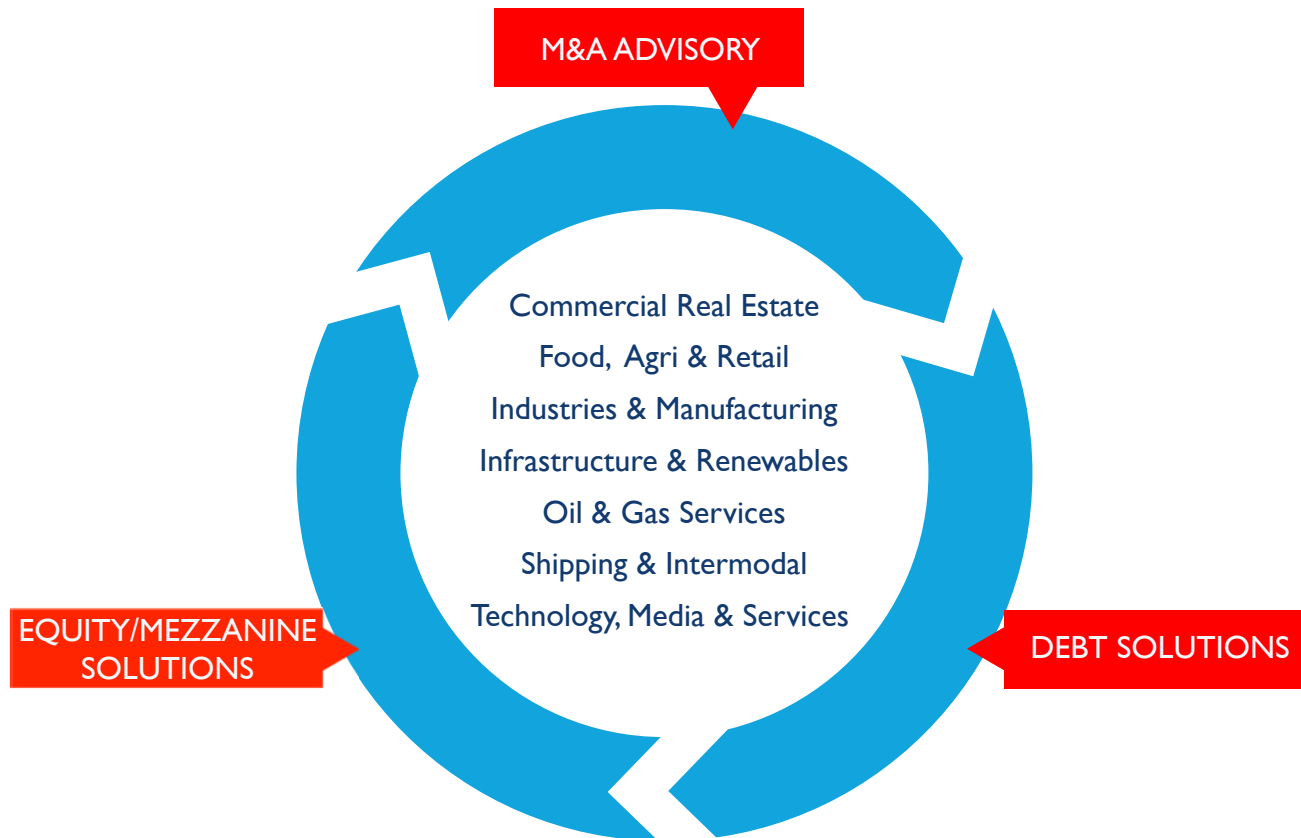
M&A ADVISORY

Commercial Real Estate
Food, Agri & Retail
Industries & Manufacturing
Infrastructure & Renewables
Oil & Gas Services
Shipping & Intermodal
Technology, Media & Services

EQUITY/MEZZANINE SOLUTIONS

DEBT SOLUTIONS